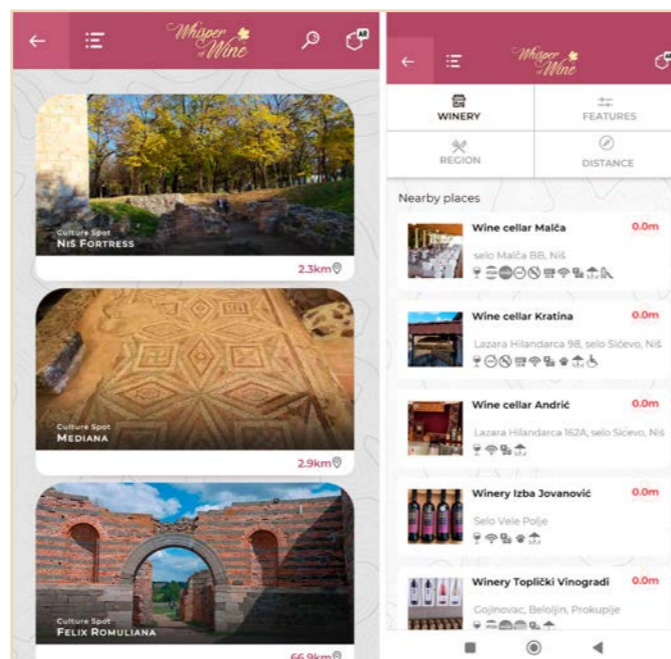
Whisper of Wine

AR

Culture Spot
NIŠ FORTRESS

2.3km

Culture Spot
MEDIANA

2.9km

Culture Spot
FELIX ROMULIANA

66.9km

Whisper of Wine

WINERY

FEATURES

REGION

DISTANCE

Nearby places

Wine cellar Malča
0.0m
selo Malča BB, Niš

Wine cellar Kratina
0.0m
Lazara Hilandarca 98, selo Sićevo, Niš

Wine cellar Andrić
0.0m
Lazara Hilandarca 162A, selo Sićevo, Niš

Winery Izba Jovanović
0.0m
Selo Vele Polje

Winery Toplički Vinogradi
0.0m
Gojinovac, Beloljin, Prokuplje